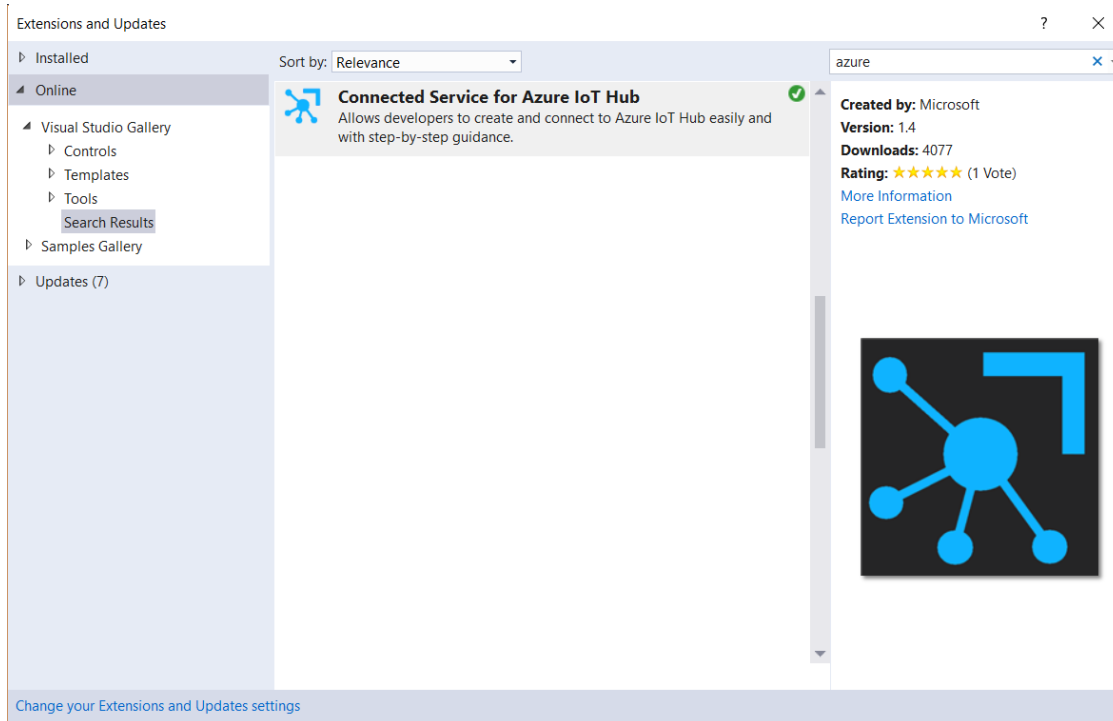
Extensions and Updates

?

Installed

Online

Visual Studio Gallery

Controls

Templates

Tools

Search Results

Samples Gallery

Updates (7)

Sort by: Relevance

Connected Service for Azure IoT Hub

Allows developers to create and connect to Azure IoT Hub easily and with step-by-step guidance.

azure

Created by: Microsoft

Version: 1.4

Downloads: 4077

Rating: ★★★★★ (1 Vote)

More Information

Report Extension to Microsoft

Change your Extensions and Updates settings